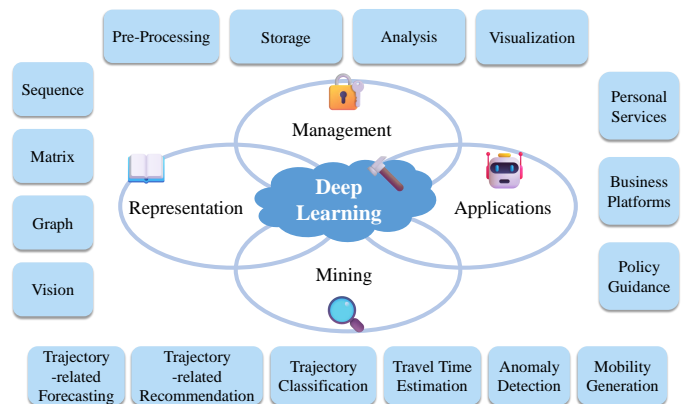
Pre-Processing

Storage

Analysis

Visualization

Sequence

Matrix

Graph

Vision

Management

Representation

Deep Learning

Applications

Mining

Personal Services

Business Platforms

Policy Guidance

Trajectory -related Forecasting

Trajectory -related Recommendation

Trajectory Classification

Travel Time Estimation

Anomaly Detection

Mobility Generation